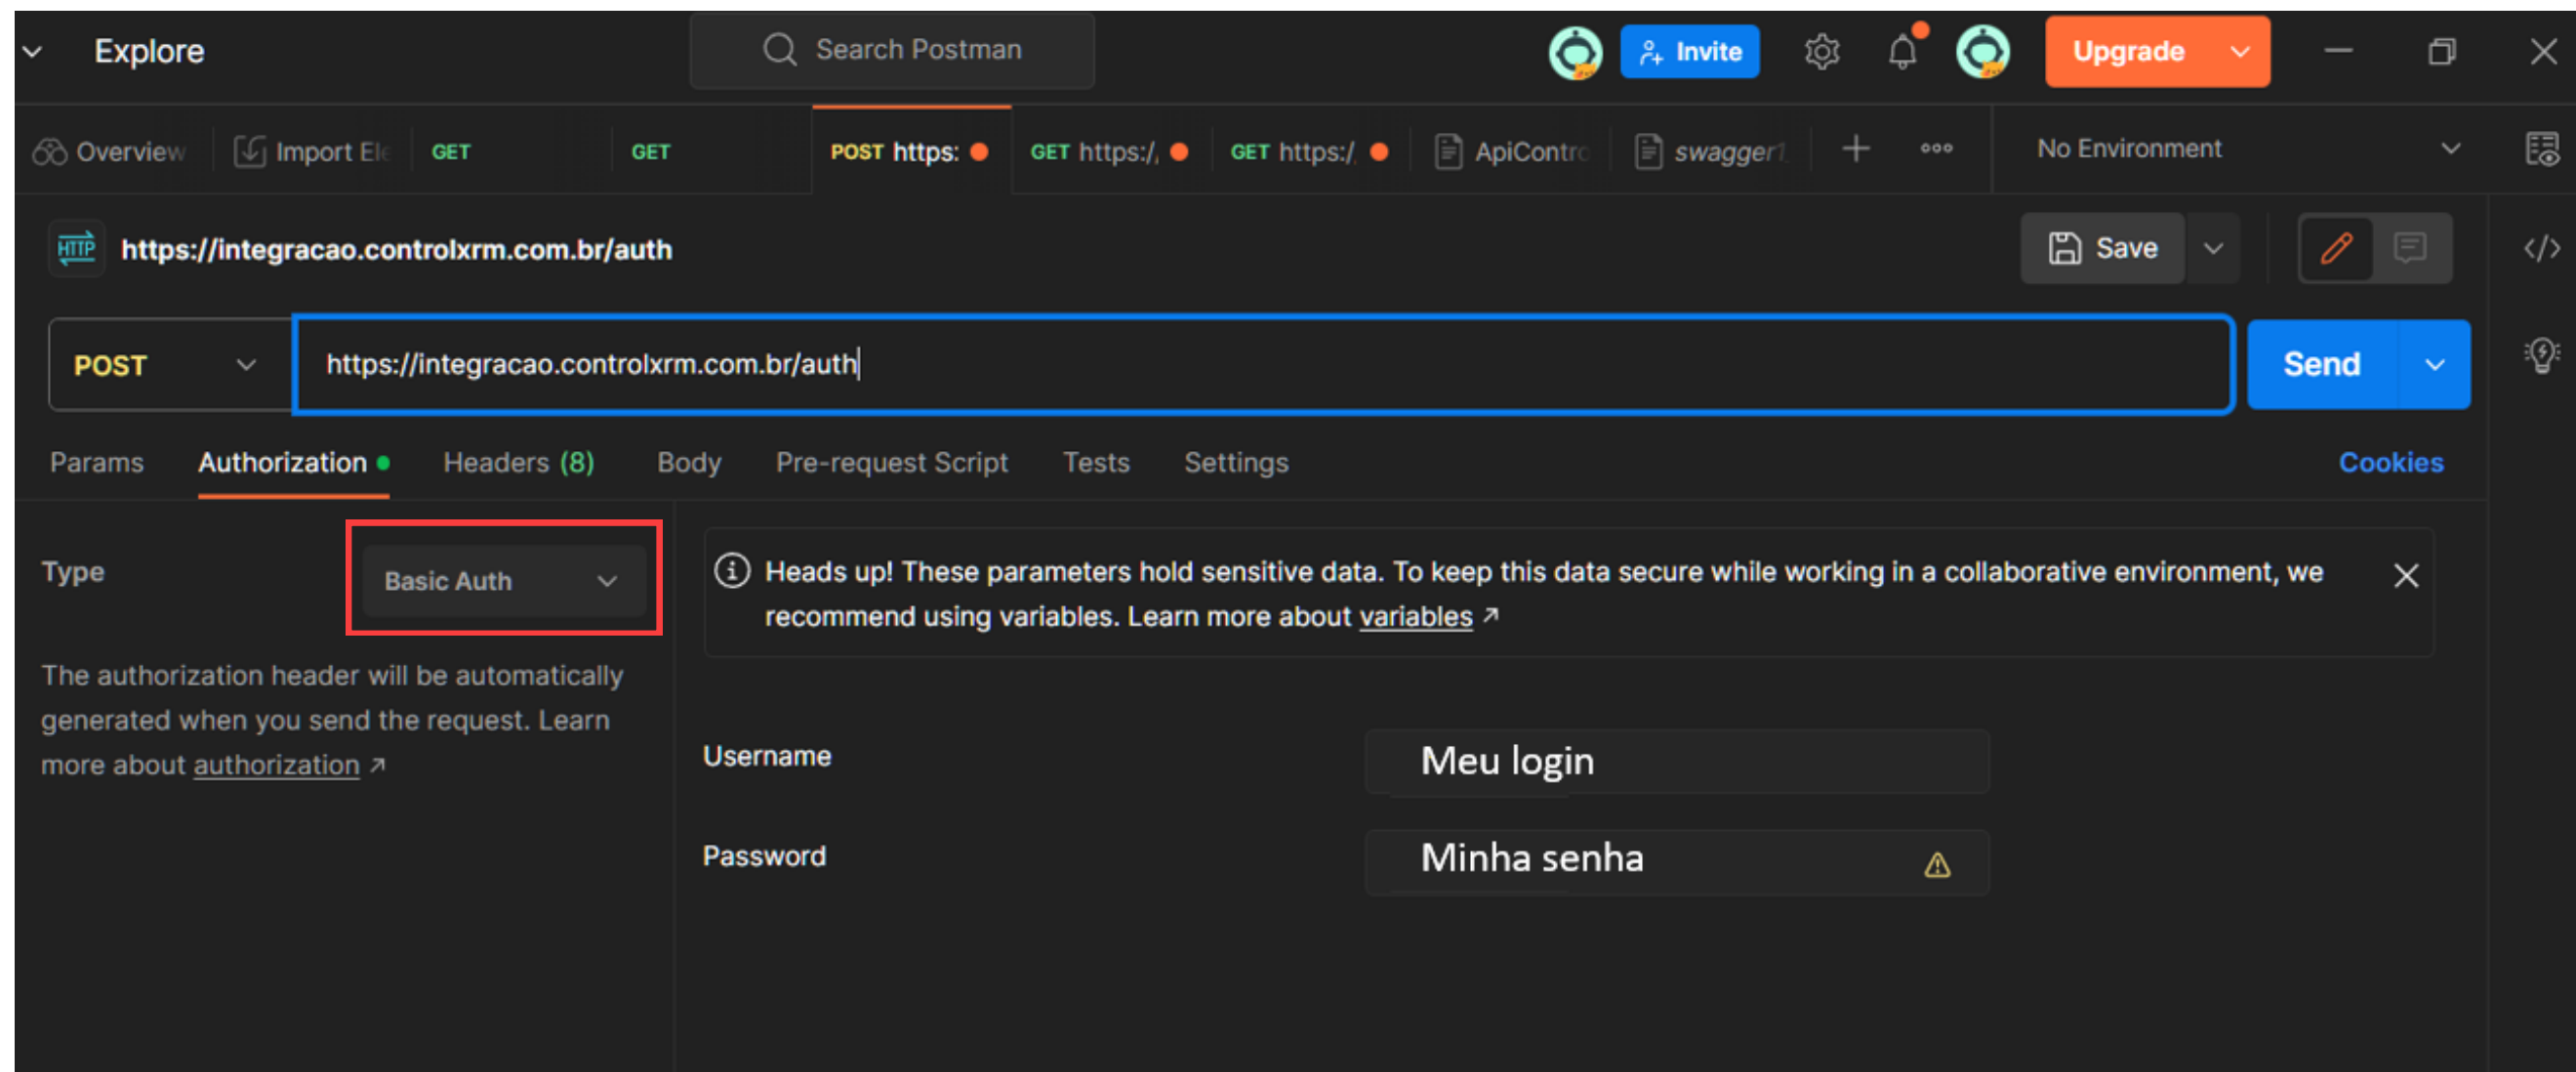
Explore

Search Postman

Invite

Upgrade

Overview | Import El | GET | GET | POST https: | GET https:/, | GET https:/ | ApiContr | swagger1 | + | ooo

No Environment

https://integracao.controlxrm.com.br/auth

Save

POST

https://integracao.controlxrm.com.br/auth

Send

Params | Authorization | Headers (8) | Body | Pre-request Script | Tests | Settings | Cookies

Type

Basic Auth

The authorization header will be automatically generated when you send the request. Learn more about authorization ↗

Heads up! These parameters hold sensitive data. To keep this data secure while working in a collaborative environment, we recommend using variables. Learn more about variables ↗

Username

Meu login

Password

Minha senha